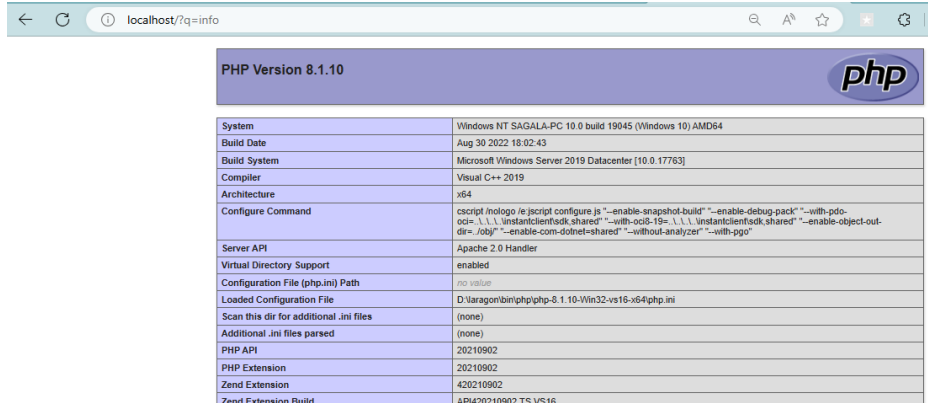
localhost/?q=info

PHP Version 8.1.10

php

| System | Windows NT SAGALA-PC 10.0 build 19045 (Windows 10) AMD64 |
|---|---|
| Build Date | Aug 30 2022 18:02:43 |
| Build System | Microsoft Windows Server 2019 Datacenter [10.0.17763] |
| Compiler | Visual C++ 2019 |
| Architecture | x64 |
| Configure Command | cscript /nologo /e:jscript configure.js "--enable-snapshot-build" "--enable-debug-pack" "--with-pdo-oci=..\..\..\..\instantclient\sdk,shared" "--with-oci8-19=..\..\..\..\instantclient\sdk,shared" "--enable-object-out-dir=../obj/" "--enable-com-dotnet=shared" "--without-analyzer" "--with-pgo" |
| Server API | Apache 2.0 Handler |
| Virtual Directory Support | enabled |
| Configuration File (php.ini) Path | no value |
| Loaded Configuration File | D:\laragon\bin\php\php-8.1.10-Win32-vs16-x64\php.ini |
| Scan this dir for additional .ini files | (none) |
| Additional .ini files parsed | (none) |
| PHP API | 20210902 |
| PHP Extension | 20210902 |
| Zend Extension | 420210902 |
| Zend Extension Build | API420210902,TS,VS16 |